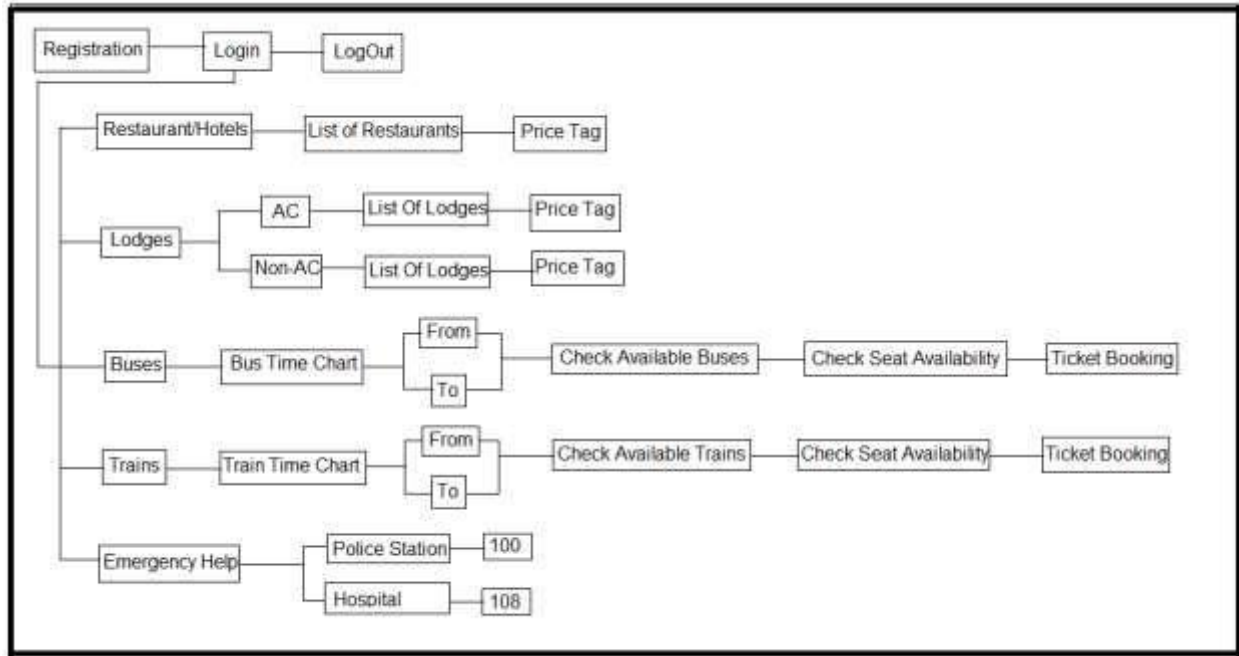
Registration
Login
LogOut

Restaurant/Hotels
List of Restaurants
Price Tag

Lodges
AC
List Of Lodges
Price Tag
Non-AC
List Of Lodges
Price Tag

Buses
Bus Time Chart
From
To
Check Available Buses
Check Seat Availability
Ticket Booking

Trains
Train Time Chart
From
To
Check Available Trains
Check Seat Availability
Ticket Booking

Emergency Help
Police Station
100
Hospital
108